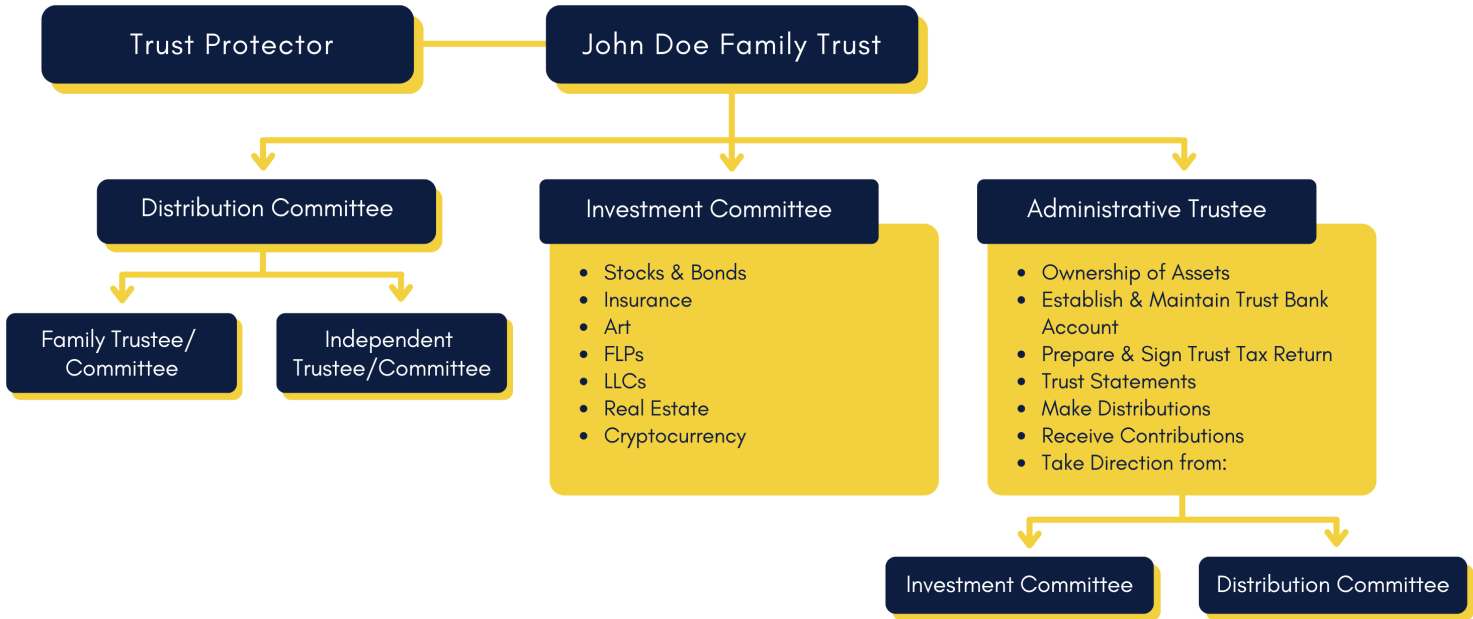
Trust Protector

John Doe Family Trust

Distribution Committee

Family Trustee/ Committee

Independent Trustee/Committee

Investment Committee

- Stocks & Bonds
- Insurance
- Art
- FLPs
- LLCs
- Real Estate
- Cryptocurrency

Administrative Trustee

- Ownership of Assets
- Establish & Maintain Trust Bank Account
- Prepare & Sign Trust Tax Return
- Trust Statements
- Make Distributions
- Receive Contributions
- Take Direction from:

Investment Committee

Distribution Committee